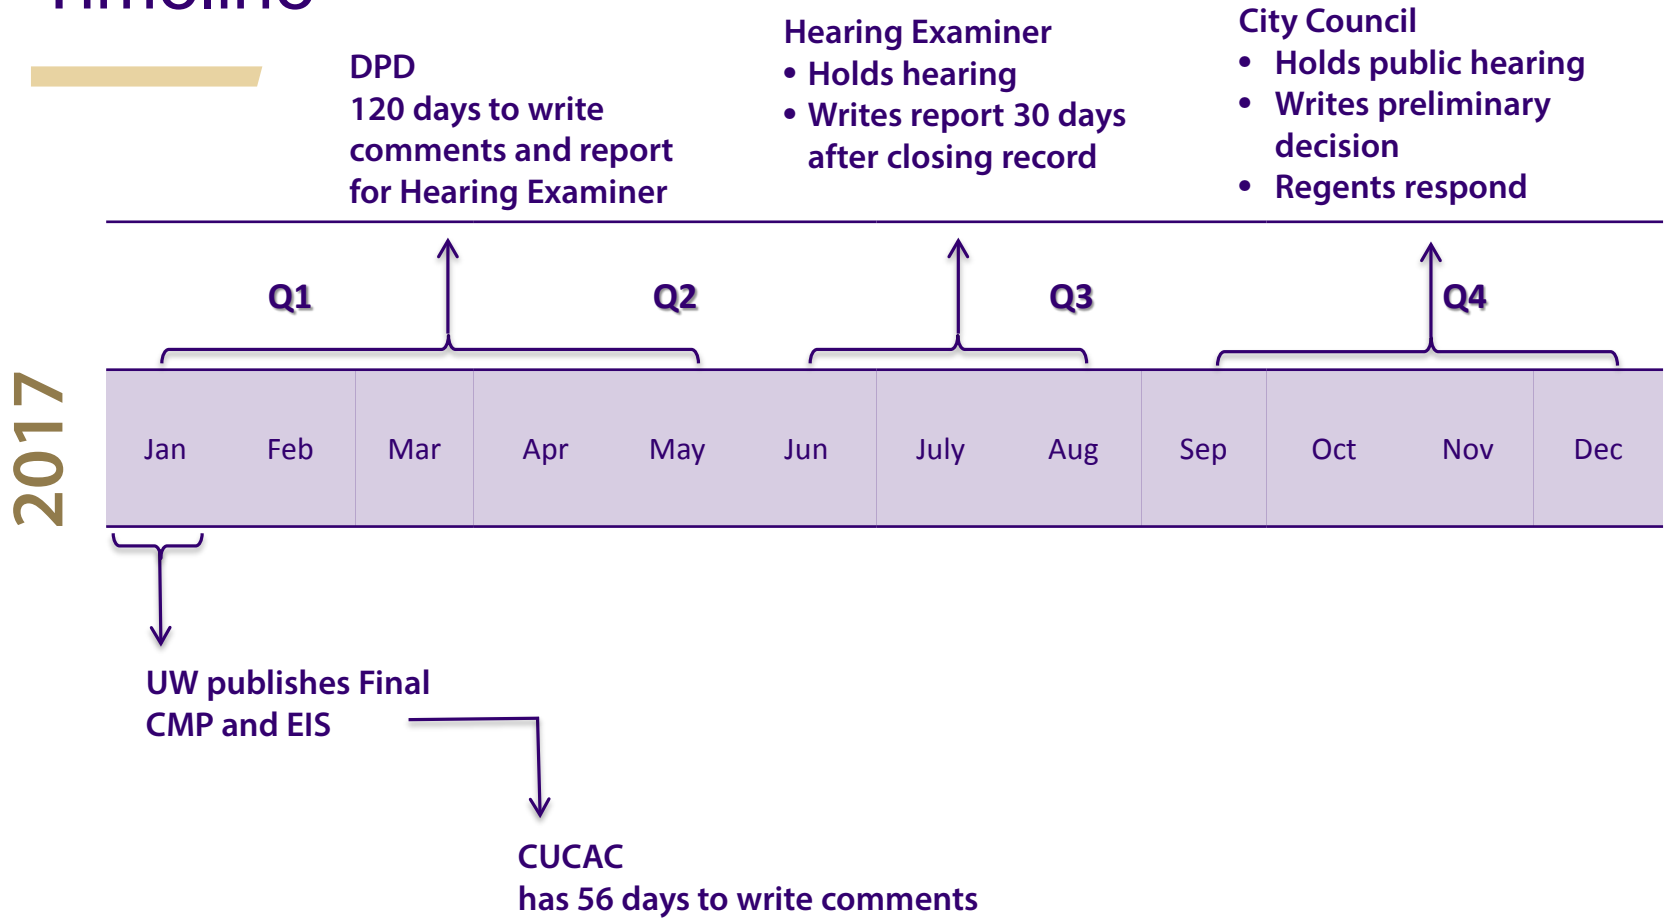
DPD
120 days to write comments and report for Hearing Examiner

Hearing Examiner
• Holds hearing
• Writes report 30 days after closing record

City Council
• Holds public hearing
• Writes preliminary decision
• Regents respond

Q1

Q2

Q3

Q4

2017

| Jan | Feb | Mar | Apr | May | Jun | July | Aug | Sep | Oct | Nov | Dec |
|---|---|---|---|---|---|---|---|---|---|---|---|

UW publishes Final CMP and EIS

CUCAC
has 56 days to write comments